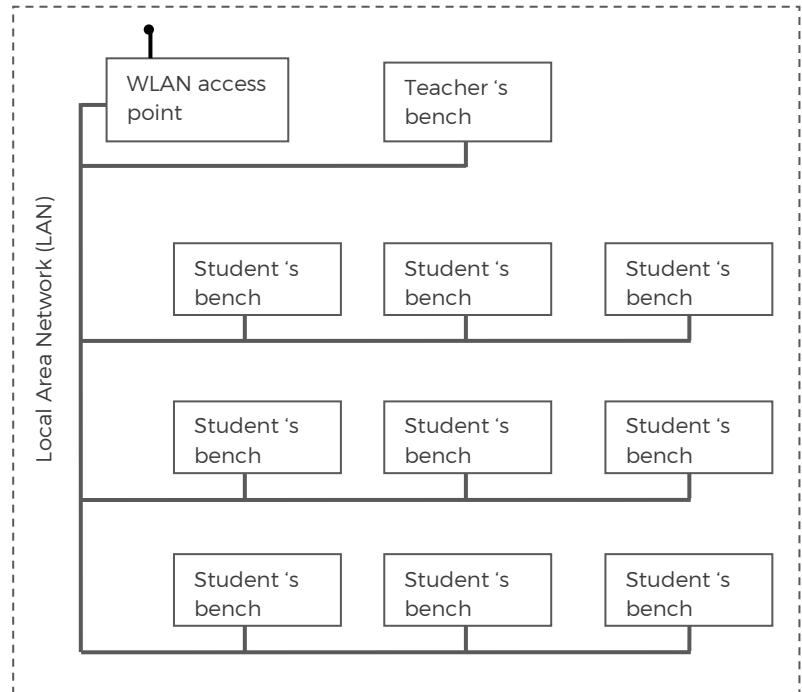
WLAN access point

Teacher 's bench

Local Area Network (LAN)

Student 's bench

Student 's bench

Student 's bench

Student 's bench

Student 's bench

Student 's bench

Student 's bench

Student 's bench

Student 's bench